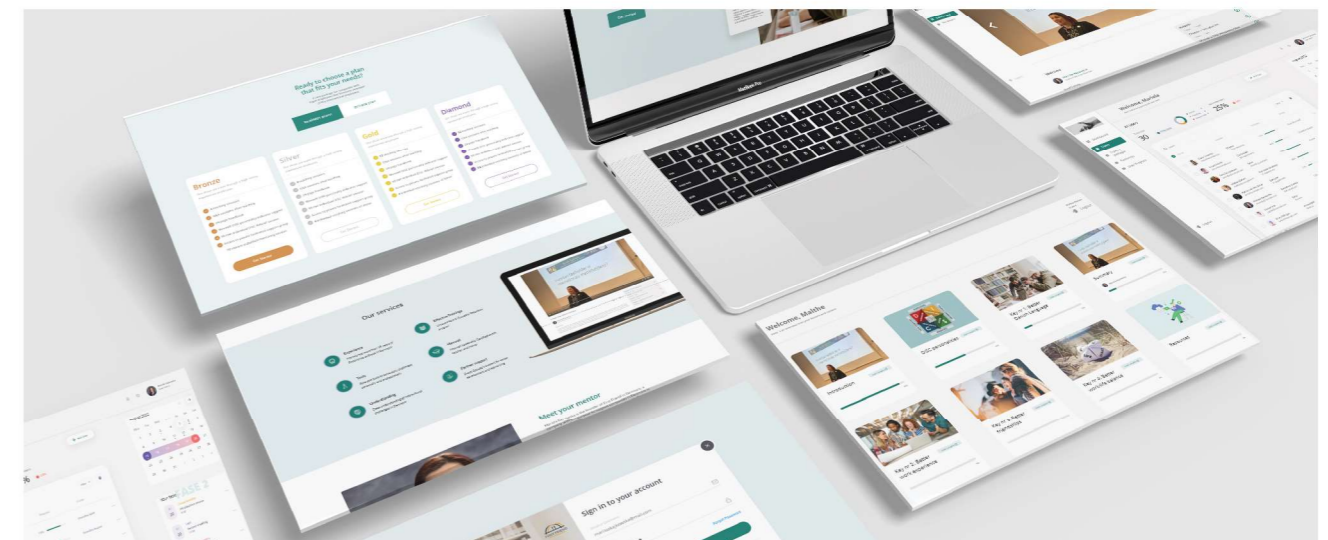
Ready to choose a plan that fits your needs?

Bronze

Silver

Gold

Diamond

MacBook Pro

Welcome, Marlisa

30

25%

Our services

Meet your mentor

Welcome, Matthe

Introduction

DISC personalities

Key n°1: Better Daily language

Summary

Resources

Key n°2: Better experience

Key n°3: Better intonation

Key n°4: Better work experience

Sign in to your account

Forgot Password